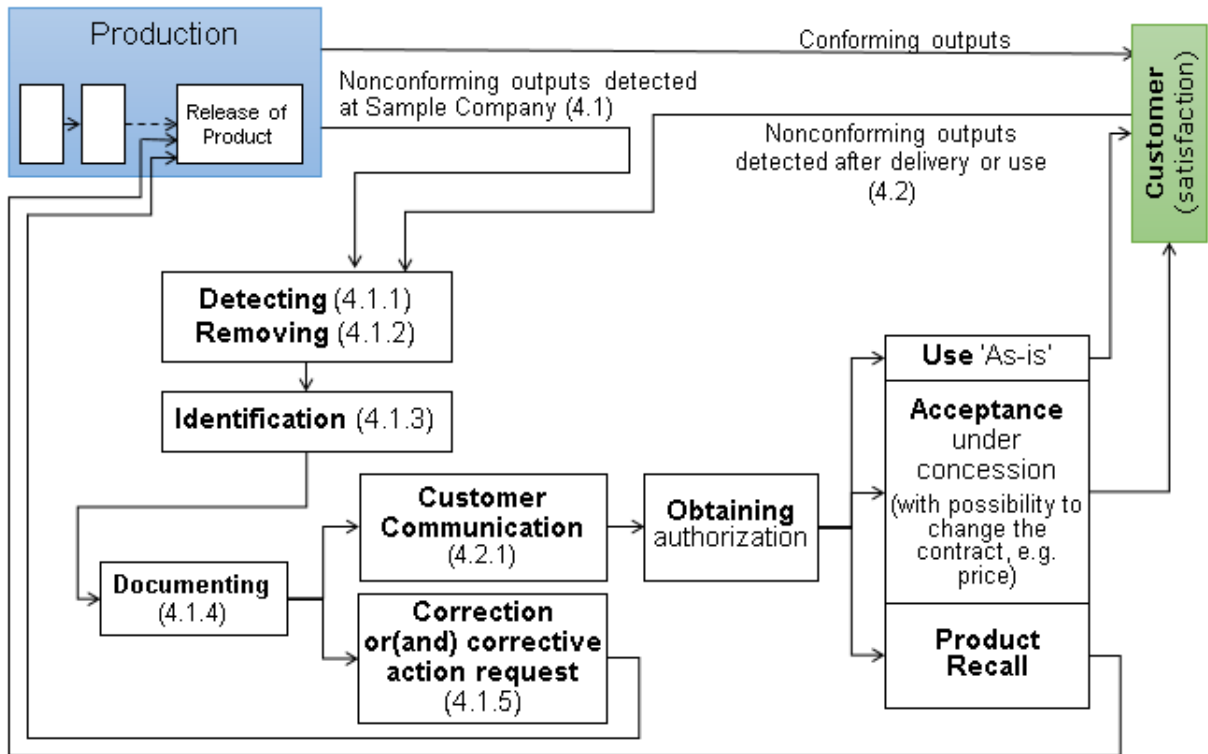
Production

Release of Product

Conforming outputs

Nonconforming outputs detected at Sample Company (4.1)

Nonconforming outputs detected after delivery or use (4.2)

Customer (satisfaction)

Detecting (4.1.1)
Removing (4.1.2)

Identification (4.1.3)

Documenting (4.1.4)

Customer Communication (4.2.1)

Correction or(and) corrective action request (4.1.5)

Obtaining authorization

Use 'As-is'

Acceptance under concession (with possibility to change the contract, e.g. price)

Product Recall